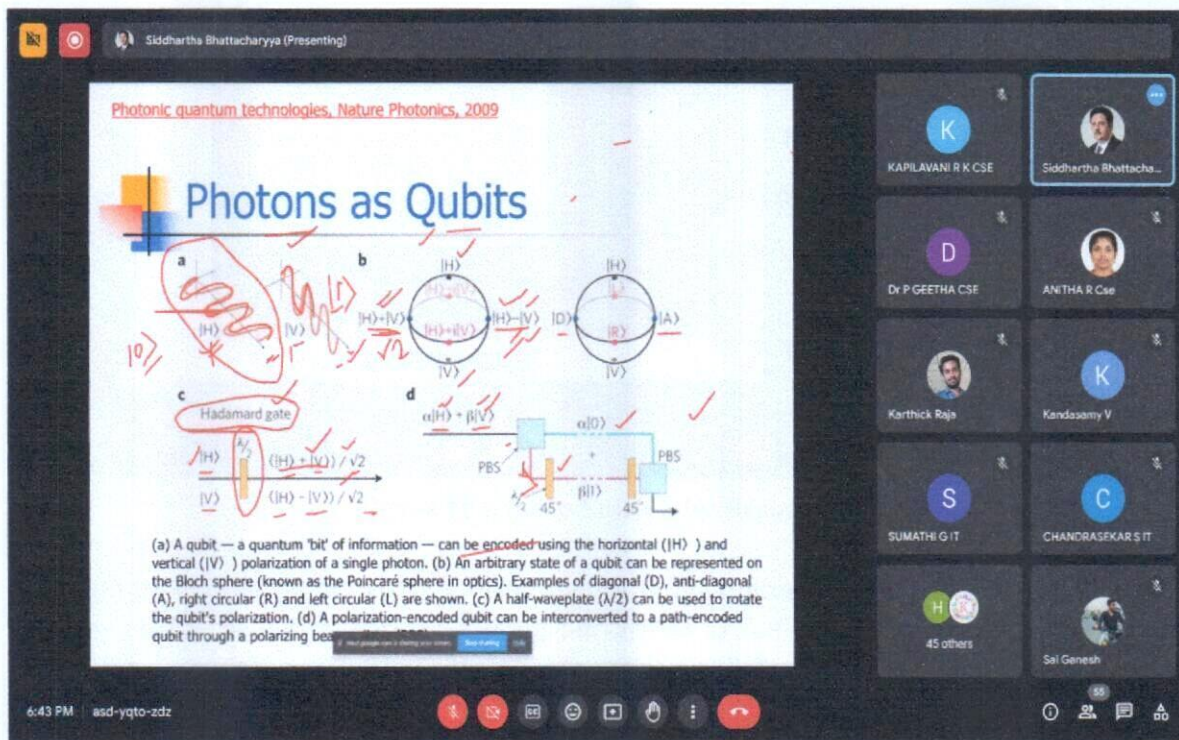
Siddhartha Bhattacharyya (Presenting)

Photonic quantum technologies, Nature Photonics, 2009

Photons as Qubits

a

|H⟩

|V⟩

|0⟩

|1⟩

b

|H⟩

|V⟩

$\frac{|H\rangle+|V\rangle}{\sqrt{2}}$

|H⟩+i|V⟩

|H⟩−|V⟩

|D⟩

|A⟩

|L⟩

|R⟩

c

Hadamard gate

|H⟩

|V⟩

λ/2

(|H⟩ + |V⟩) / √2

(|H⟩ - |V⟩) / √2

d

α|H⟩ + β|V⟩

α|0⟩

β|1⟩

+

PBS

PBS

λ/2

45°

45°

(a) A qubit — a quantum 'bit' of information — can be encoded using the horizontal (|H⟩ ) and vertical (|V⟩ ) polarization of a single photon. (b) An arbitrary state of a qubit can be represented on the Bloch sphere (known as the Poincaré sphere in optics). Examples of diagonal (D), anti-diagonal (A), right circular (R) and left circular (L) are shown. (c) A half-waveplate (λ/2) can be used to rotate the qubit's polarization. (d) A polarization-encoded qubit can be interconverted to a path-encoded qubit through a polarizing bea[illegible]

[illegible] Stop sharing Hide

KAPILAVANI R K CSE

Siddhartha Bhattacha...

Dr P GEETHA CSE

ANITHA R Cse

Karthick Raja

Kandasamy V

SUMATHI G IT

CHANDRASEKAR S IT

45 others

Sai Ganesh

6:43 PM asd-yqto-zdz

55